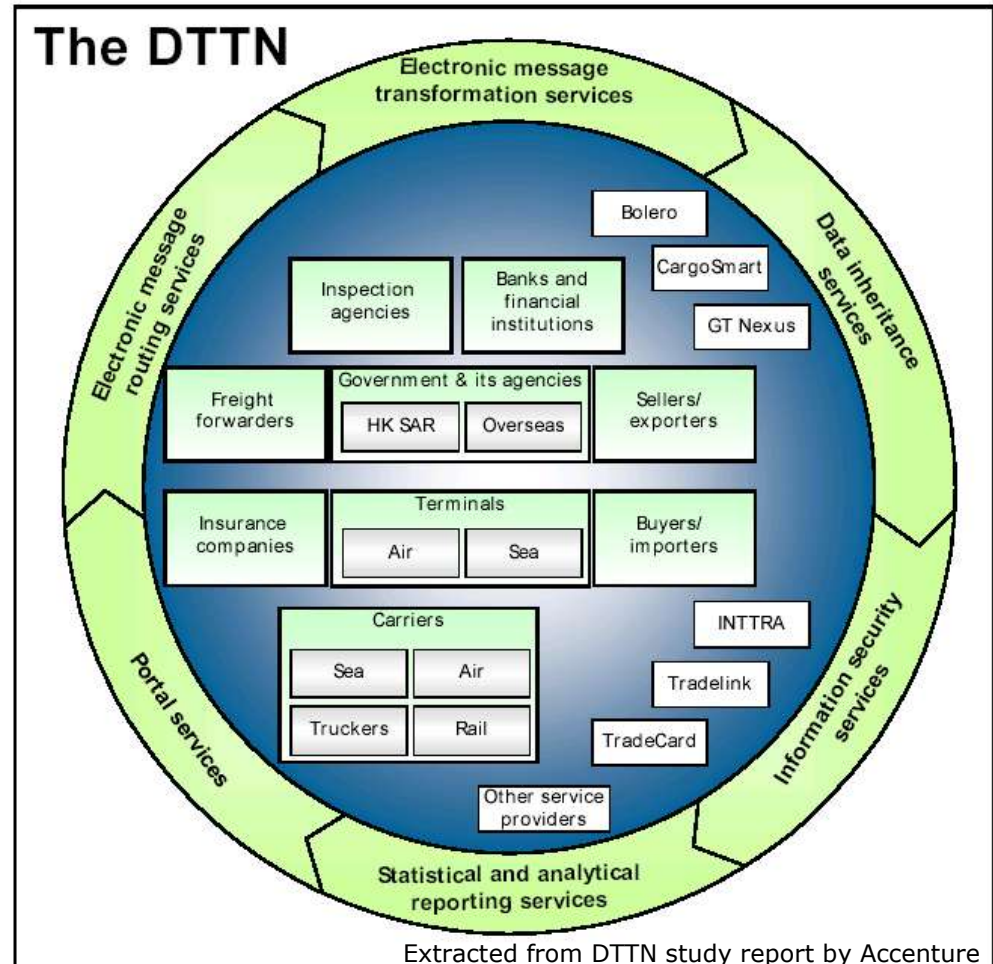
The DTTN

Electronic message transformation services

Data inheritance services

Information security services

Statistical and analytical reporting services

Portal services

Electronic message routing services

Bolero

CargoSmart

GT Nexus

Inspection agencies

Banks and financial institutions

Freight forwarders

Government & its agencies

HK SAR

Overseas

Sellers/ exporters

Insurance companies

Terminals

Air

Sea

Buyers/ importers

Carriers

Sea

Air

Truckers

Rail

INTTRA

Tradelink

TradeCard

Other service providers

Extracted from DTTN study report by Accenture